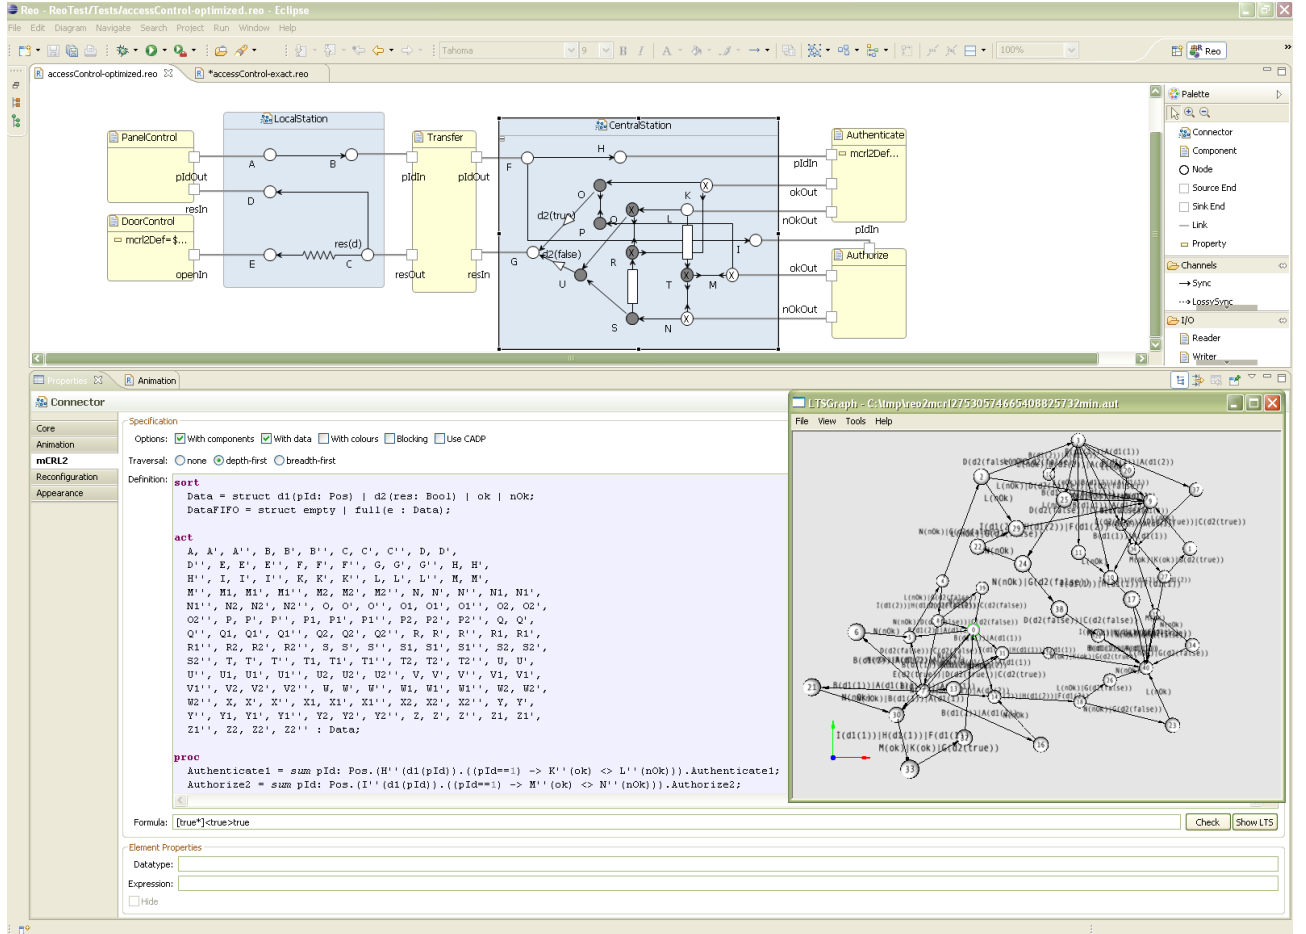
Reo - ReoTest/Tests/accessControl-optimized.reo - Eclipse

File Edit Diagram Navigate Search Project Run Window Help

Tahoma 9 B I A 100% Reo

accessControl-optimized.reo *accessControl-exact.reo

PanelControl
pIdOut
resIn
DoorControl
mcrl2Def=$...
openIn
LocalStation
A B D E C res(d)
Transfer
pIdIn pIdOut
resOut resIn
CentralStation
F H G O P Q K L R T M I U S N d2(true) d2(false)
Authenticate
mcrl2Def...
pIdIn
okOut
nOkOut
pIdIn
Authorize
okOut
nOkOut

Palette
Connector
Component
Node
Source End
Sink End
Link
Property
Channels
Sync
LossySync
I/O
Reader
Writer

Properties Animation

Connector

Core
Animation
mCRL2
Reconfiguration
Appearance

Specification
Options: With components With data With colours Blocking Use CADP
Traversal: none depth-first breadth-first
Definition:
sort
  Data = struct d1(pId: Pos) | d2(res: Bool) | ok | nOk;
  DataFIFO = struct empty | full(e : Data);

act
  A, A', A'', B, B', B'', C, C', C'', D, D',
  D'', E, E', E'', F, F', F'', G, G', G'', H, H',
  H'', I, I', I'', K, K', K'', L, L', L'', M, M',
  M'', M1, M1', M1'', M2, M2', M2'', N, N', N'', N1, N1',
  N1'', N2, N2', N2'', O, O', O'', O1, O1', O1'', O2, O2',
  O2'', P, P', P'', P1, P1', P1'', P2, P2', P2'', Q, Q',
  Q'', Q1, Q1', Q1'', Q2, Q2', Q2'', R, R', R'', R1, R1',
  R1'', R2, R2', R2'', S, S', S'', S1, S1', S1'', S2, S2',
  S2'', T, T', T'', T1, T1', T1'', T2, T2', T2'', U, U',
  U'', U1, U1', U1'', U2, U2', U2'', V, V', V'', V1, V1',
  V1'', V2, V2', V2'', W, W', W'', W1, W1', W1'', W2, W2',
  W2'', X, X', X'', X1, X1', X1'', X2, X2', X2'', Y, Y',
  Y'', Y1, Y1', Y1'', Y2, Y2', Y2'', Z, Z', Z'', Z1, Z1',
  Z1'', Z2, Z2', Z2'' : Data;

proc
  Authenticate1 = sum pId: Pos.(H''(d1(pId)).((pId==1) -> K''(ok) <> L''(nOk))).Authenticate1;
  Authorize2 = sum pId: Pos.(I''(d1(pId)).((pId==1) -> M''(ok) <> N''(nOk))).Authorize2;

Formula: [true*]<true>true
Check Show LTS

Element Properties
Datatype:
Expression:
Hide

LTSGraph - C:\tmp\reo2mcrl27530574665408825732min.aut
File View Tools Help
D(d2(false)) L(nOk) N(nOk)|G(d2(false)) I(d1(1))|H(d1(1))|F(d1(1)) M(ok)|K(ok)|G(d2(true)) N(nOk)|G(d2(false)) C(d2(false)) L(nOk) D(d2(false))|C(d2(false)) B(d1(1))|A(d1(1)) E(d2(true))|C(d2(true))